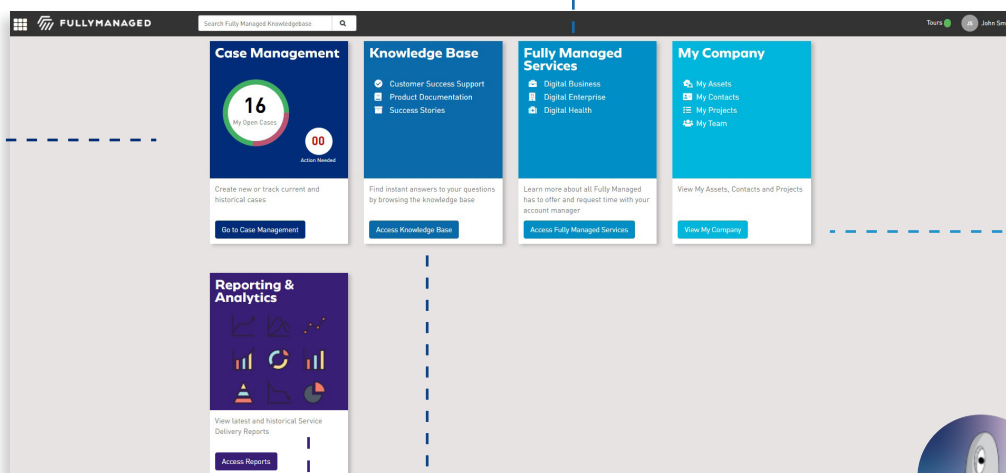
FULLYMANAGED

Search Fully Managed Knowledgebase

Tours JS John Sm

Case Management

16
My Open Cases

00
Action Needed

Create new or track current and historical cases

Go to Case Management

Knowledge Base

Customer Success Support
Product Documentation
Success Stories

Find instant answers to your questions by browsing the knowledge base

Access Knowledge Base

Fully Managed Services

Digital Business
Digital Enterprise
Digital Health

Learn more about all Fully Managed has to offer and request time with your account manager

Access Fully Managed Services

My Company

My Assets
My Contacts
My Projects
My Team

View My Assets, Contacts and Projects

View My Company

Reporting & Analytics

View latest and historical Service Delivery Reports

Access Reports